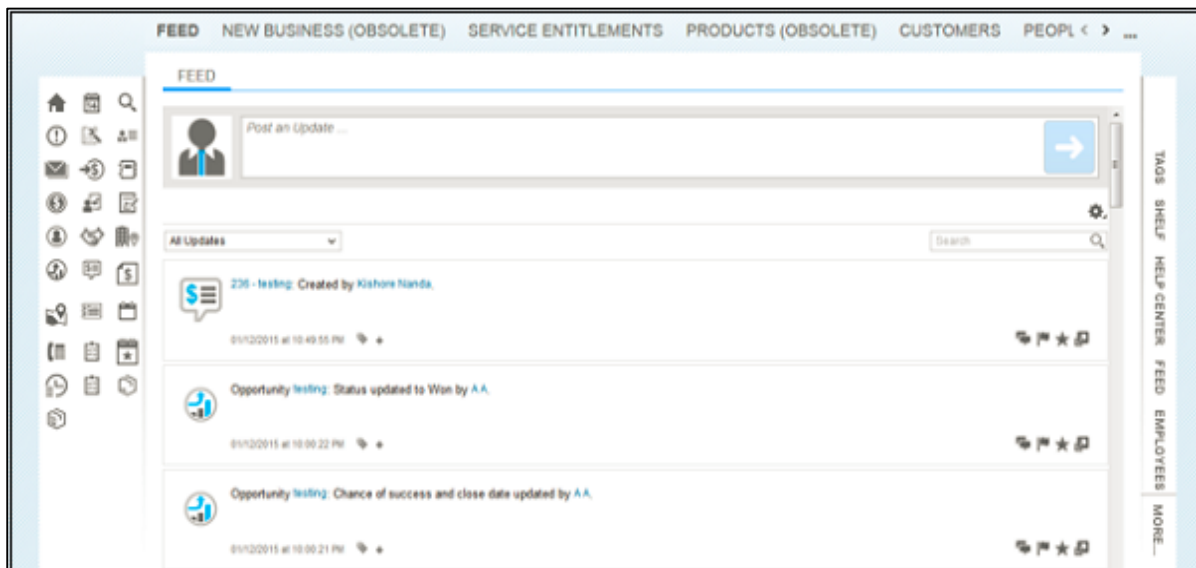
FEED NEW BUSINESS (OBSOLETE) SERVICE ENTITLEMENTS PRODUCTS (OBSOLETE) CUSTOMERS PEOPL < > ...

FEED

Post an Update ...

All Updates

Search

236 - testing: Created by Kishore Nanda.

01/12/2015 at 10:49:55 PM

Opportunity testing: Status updated to Won by A A.

01/12/2015 at 10:00:22 PM

Opportunity testing: Chance of success and close date updated by A A.

01/12/2015 at 10:00:21 PM

TAGS SHELF HELP CENTER FEED EMPLOYEES MORE...